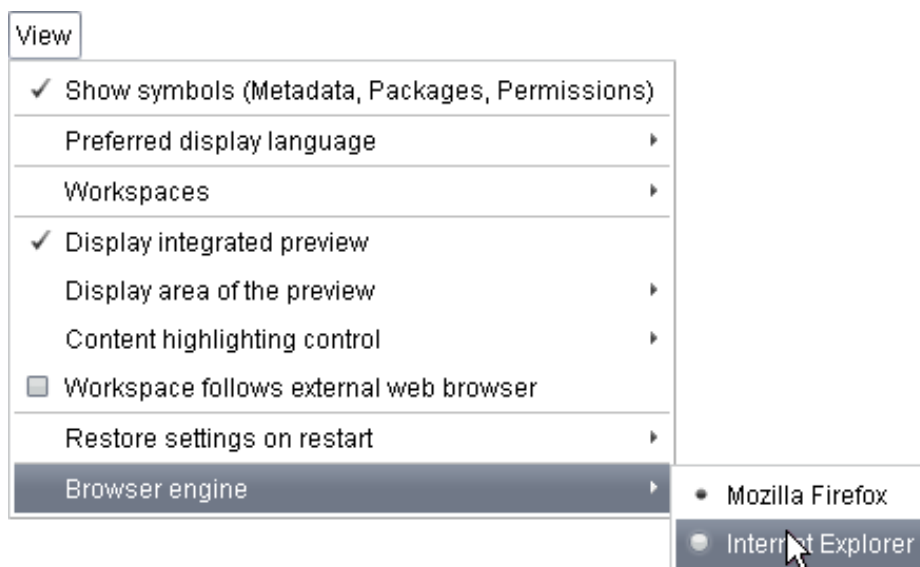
View

✓ Show symbols (Metadata, Packages, Permissions)

Preferred display language

Workspaces

✓ Display integrated preview

Display area of the preview

Content highlighting control

Workspace follows external web browser

Restore settings on restart

Browser engine

Mozilla Firefox

Intern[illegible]t Explorer